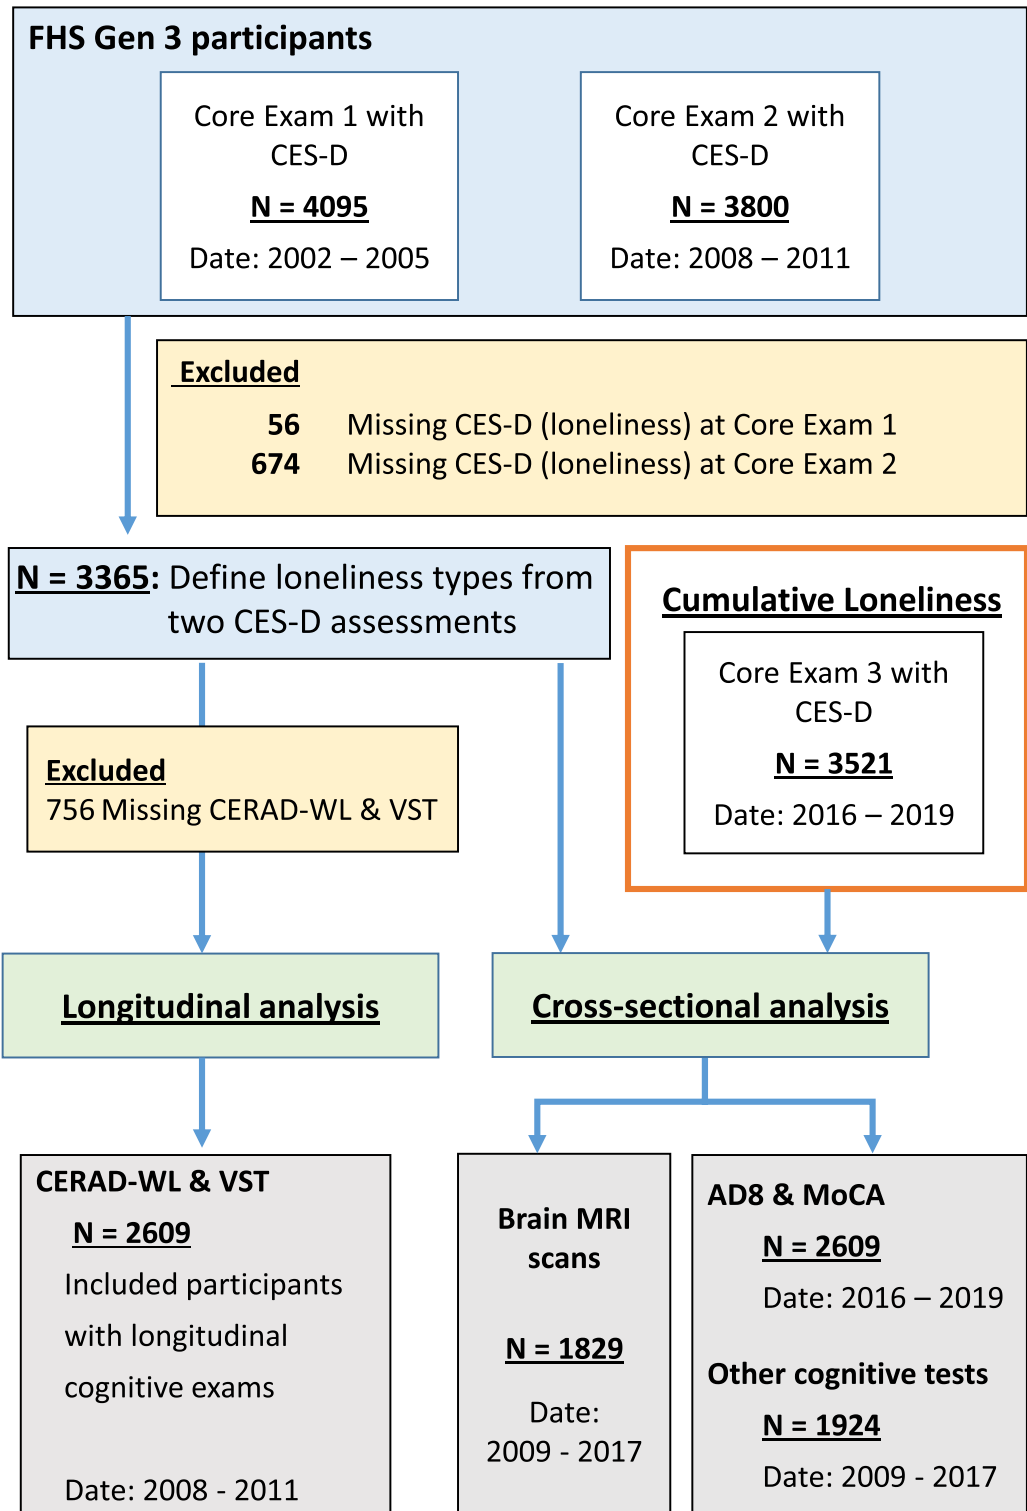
FHS Gen 3 participants

Core Exam 1 with CES-D

N = 4095

Date: 2002 – 2005

Core Exam 2 with CES-D

N = 3800

Date: 2008 – 2011

Excluded

56 Missing CES-D (loneliness) at Core Exam 1

674 Missing CES-D (loneliness) at Core Exam 2

N = 3365: Define loneliness types from two CES-D assessments

Cumulative Loneliness

Core Exam 3 with CES-D

N = 3521

Date: 2016 – 2019

Excluded

756 Missing CERAD-WL & VST

Longitudinal analysis

Cross-sectional analysis

CERAD-WL & VST

N = 2609

Included participants with longitudinal cognitive exams

Date: 2008 - 2011

Brain MRI scans

N = 1829

Date: 2009 - 2017

AD8 & MoCA

N = 2609

Date: 2016 – 2019

Other cognitive tests

N = 1924

Date: 2009 - 2017